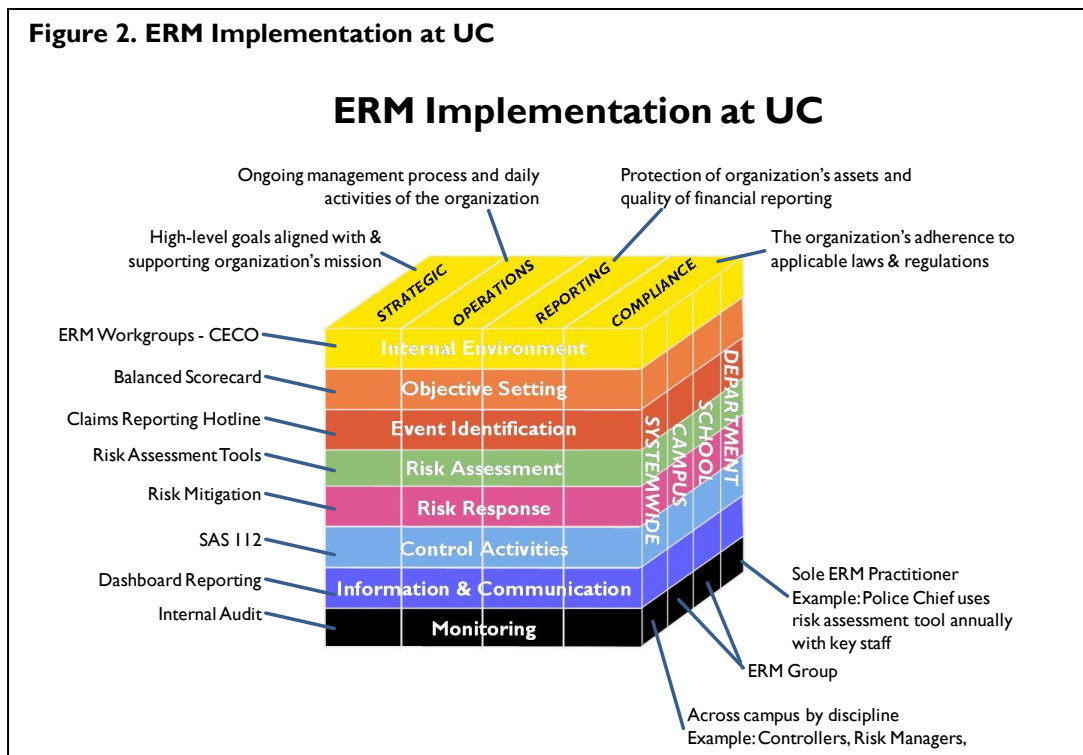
Figure 2. ERM Implementation at UC

ERM Implementation at UC

Ongoing management process and daily activities of the organization

Protection of organization's assets and quality of financial reporting

High-level goals aligned with & supporting organization's mission

The organization's adherence to applicable laws & regulations

STRATEGIC

OPERATIONS

REPORTING

COMPLIANCE

ERM Workgroups - CECO

Internal Environment

Balanced Scorecard

Objective Setting

Claims Reporting Hotline

Event Identification

Risk Assessment Tools

Risk Assessment

Risk Mitigation

Risk Response

SAS 112

Control Activities

Dashboard Reporting

Information & Communication

Internal Audit

Monitoring

SYSTEMWIDE

CAMPUS

SCHOOL

DEPARTMENT

Sole ERM Practitioner
Example: Police Chief uses risk assessment tool annually with key staff

ERM Group

Across campus by discipline
Example: Controllers, Risk Managers,